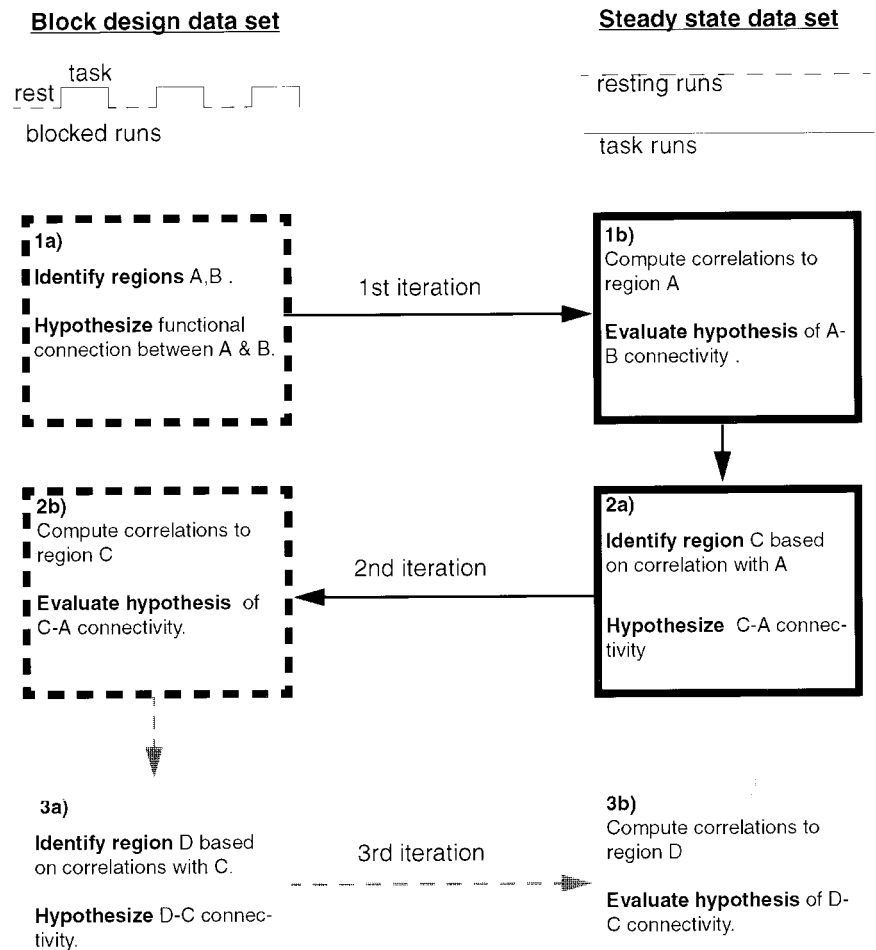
Block design data set

task
rest
blocked runs

Steady state data set

resting runs

task runs

1a)
Identify regions A,B .

Hypothesize functional connection between A & B.

1st iteration

1b)
Compute correlations to region A

Evaluate hypothesis of A-B connectivity .

2b)
Compute correlations to region C

Evaluate hypothesis of C-A connectivity.

2nd iteration

2a)
Identify region C based on correlation with A

Hypothesize C-A connectivity

3a)
Identify region D based on correlations with C.

Hypothesize D-C connectivity.

3rd iteration

3b)
Compute correlations to region D

Evaluate hypothesis of D-C connectivity.